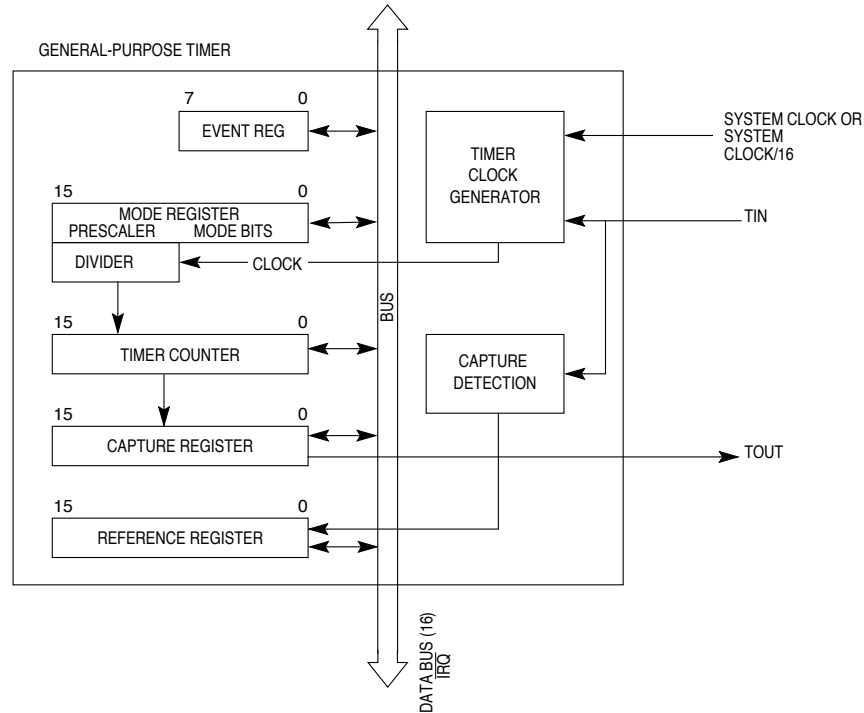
GENERAL-PURPOSE TIMER

7 0
EVENT REG

TIMER CLOCK GENERATOR

SYSTEM CLOCK OR SYSTEM CLOCK/16

15 0
MODE REGISTER
PRESCALER MODE BITS
DIVIDER

CLOCK

TIN

BUS

15 0
TIMER COUNTER

CAPTURE DETECTION

15 0
CAPTURE REGISTER

TOUT

15 0
REFERENCE REGISTER

DATA BUS (16)
$\overline{IRQ}$